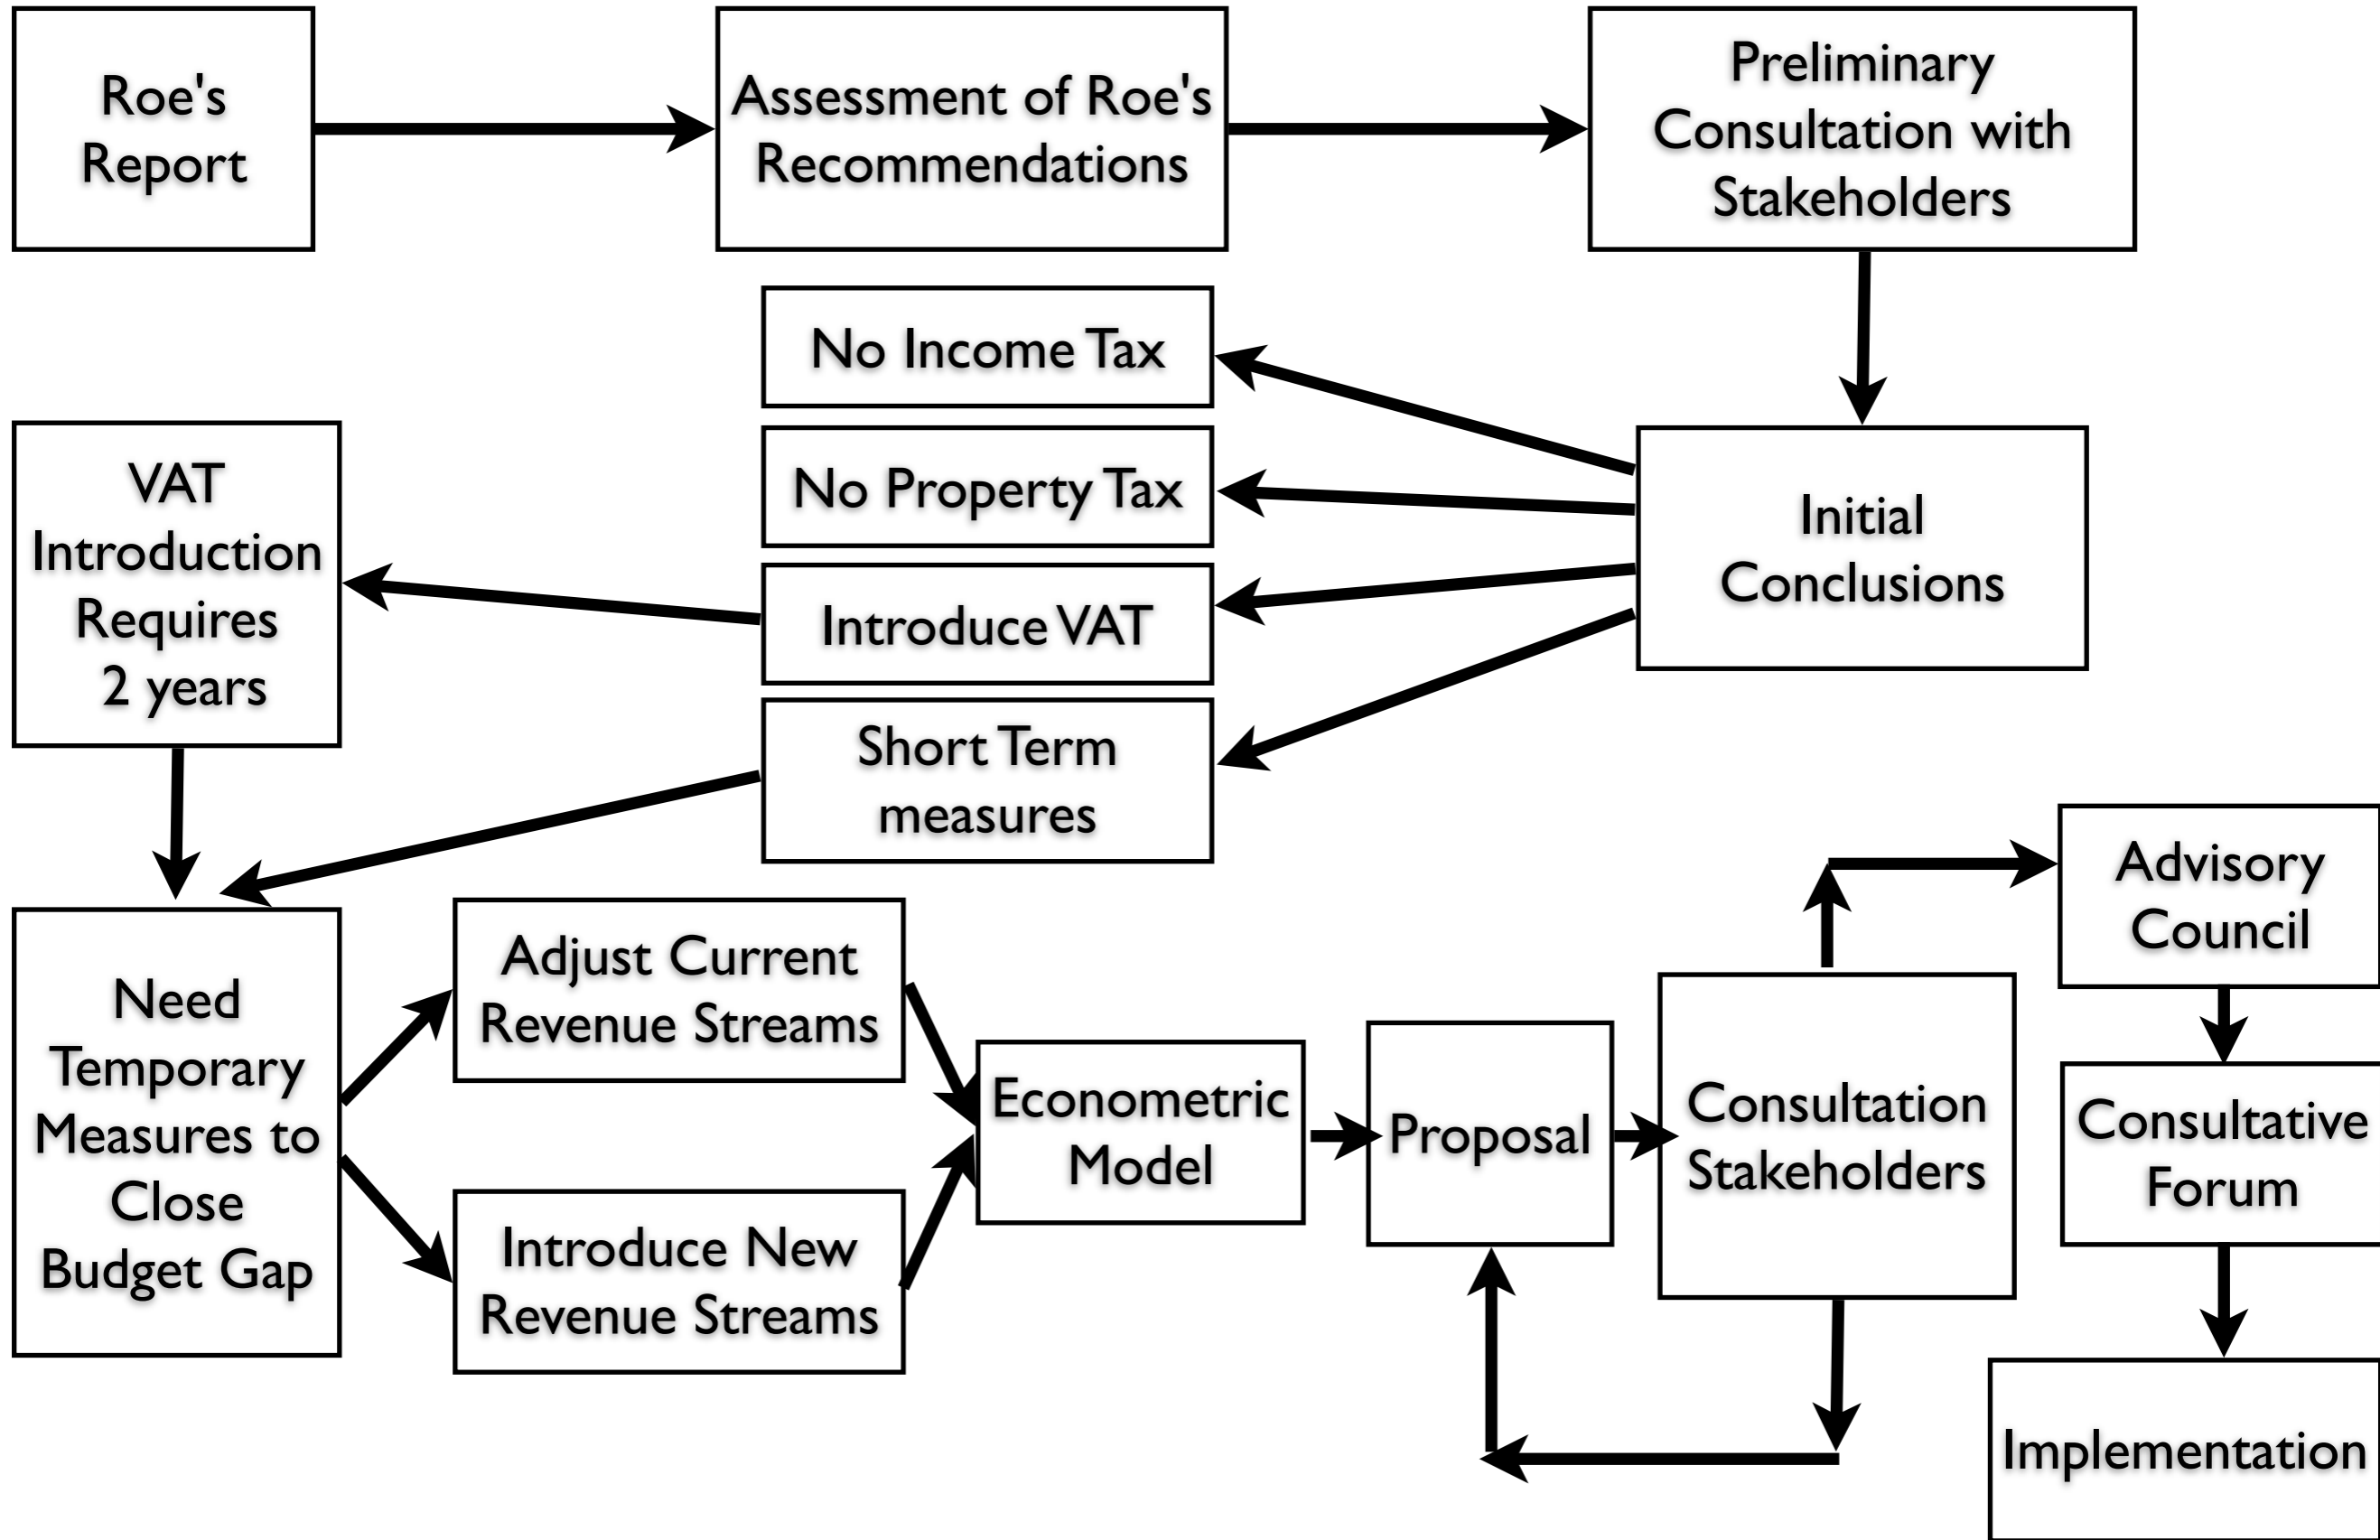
Roe's Report

Assessment of Roe's Recommendations

Preliminary Consultation with Stakeholders

Initial Conclusions

No Income Tax

No Property Tax

Introduce VAT

Short Term measures

VAT Introduction Requires 2 years

Need Temporary Measures to Close Budget Gap

Adjust Current Revenue Streams

Introduce New Revenue Streams

Econometric Model

Proposal

Consultation Stakeholders

Advisory Council

Consultative Forum

Implementation